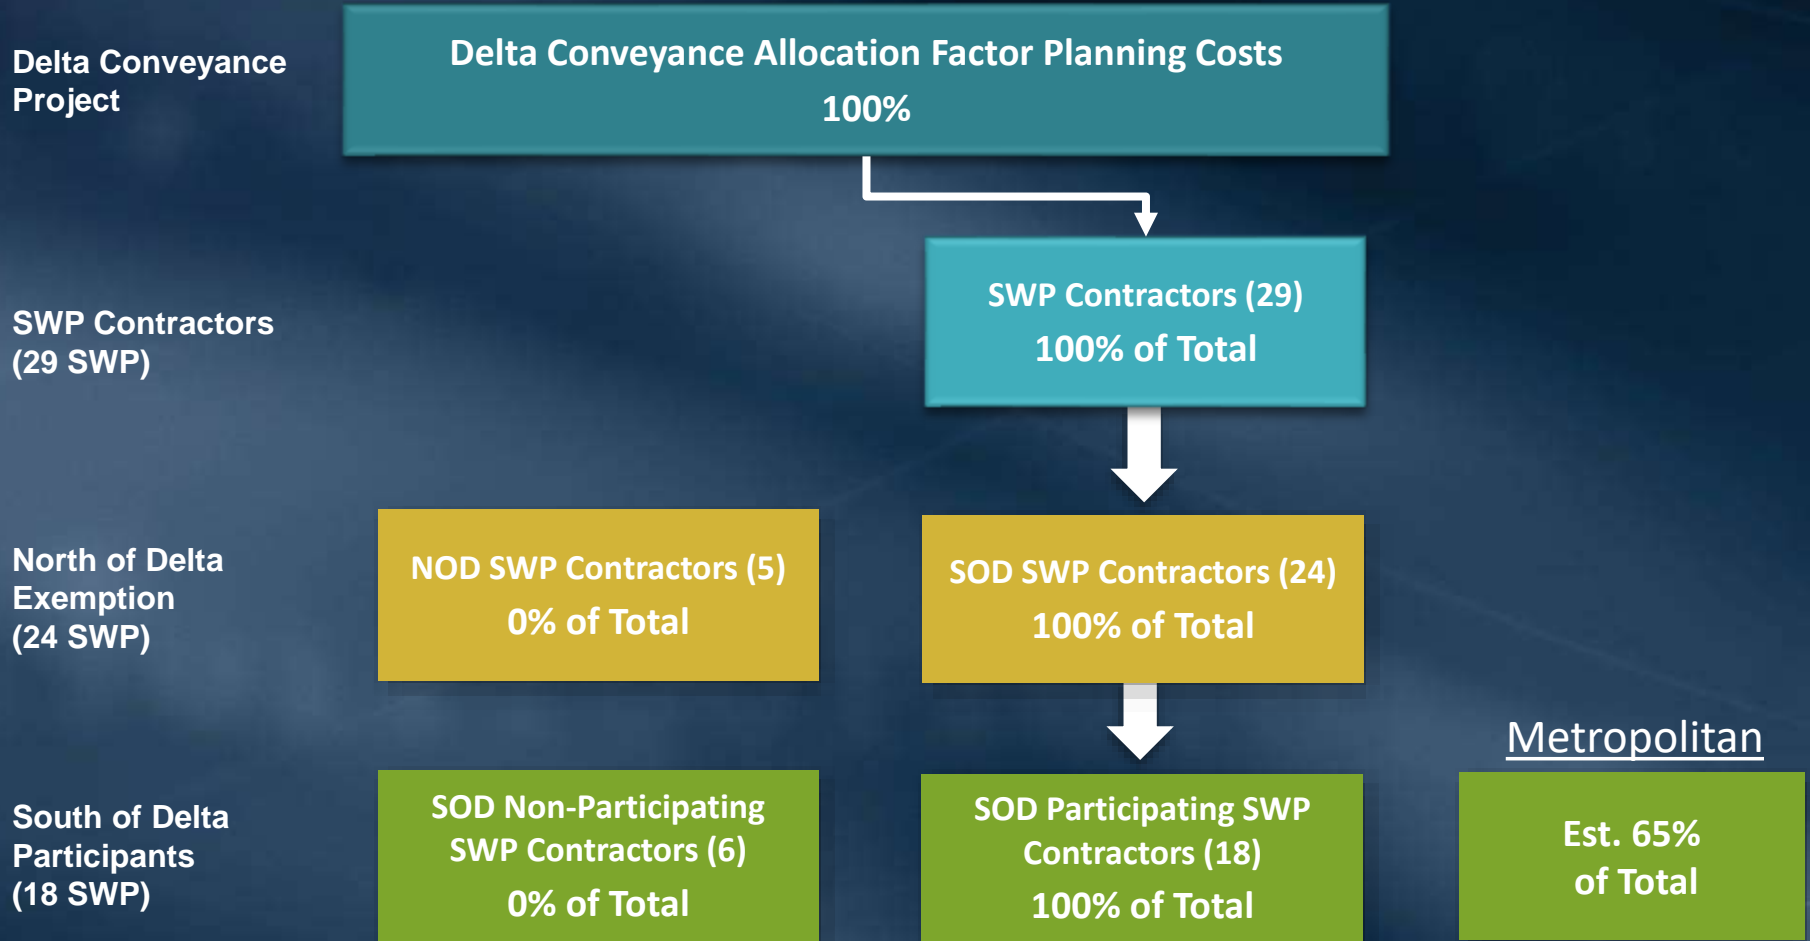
Delta Conveyance Project

Delta Conveyance Allocation Factor Planning Costs
100%

SWP Contractors (29 SWP)

SWP Contractors (29)
100% of Total

North of Delta Exemption (24 SWP)

NOD SWP Contractors (5)
0% of Total

SOD SWP Contractors (24)
100% of Total

Metropolitan

South of Delta Participants (18 SWP)

SOD Non-Participating SWP Contractors (6)
0% of Total

SOD Participating SWP Contractors (18)
100% of Total

Est. 65%
of Total